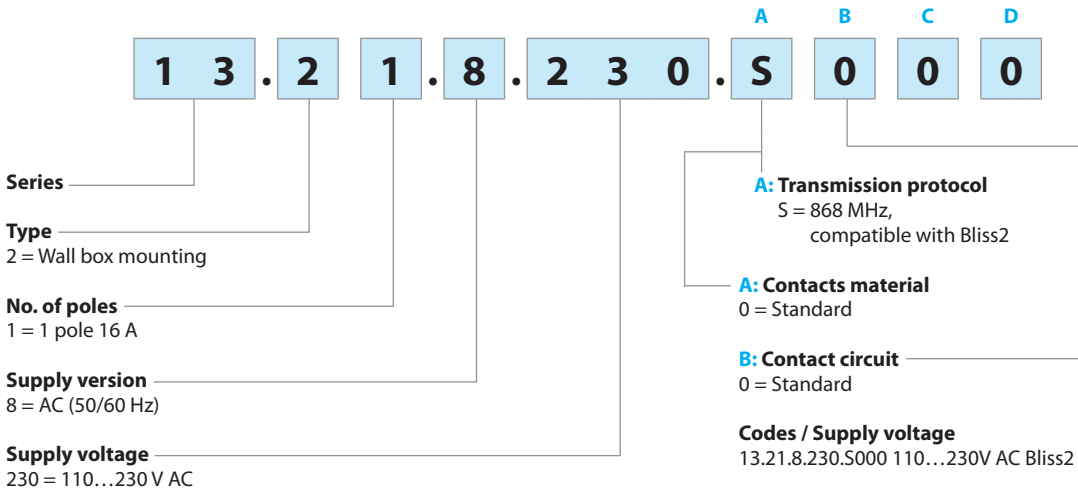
A B C D

1 3 . 2 1 . 8 . 2 3 0 . S 0 0 0

Series

Type
2 = Wall box mounting

No. of poles
1 = 1 pole 16 A

Supply version
8 = AC (50/60 Hz)

Supply voltage
230 = 110…230 V AC

A: Transmission protocol
S = 868 MHz,
compatible with Bliss2

A: Contacts material
0 = Standard

B: Contact circuit
0 = Standard

Codes / Supply voltage
13.21.8.230.S000 110…230V AC Bliss2